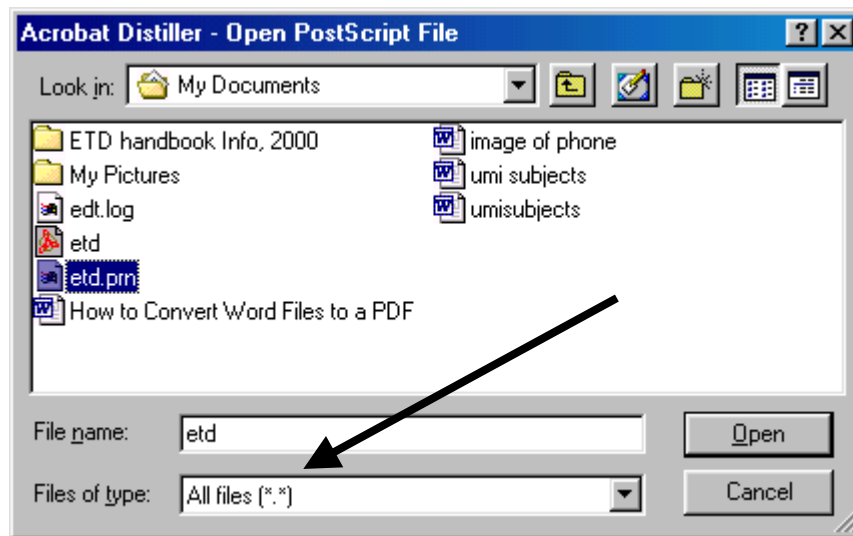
Acrobat Distiller - Open PostScript File

?

Look in: My Documents

ETD handbook Info, 2000
My Pictures
edt.log
etd
etd.prn
How to Convert Word Files to a PDF

image of phone
umi subjects
umisubjects

File name: etd

Files of type: All files (*.*)

Open

Cancel